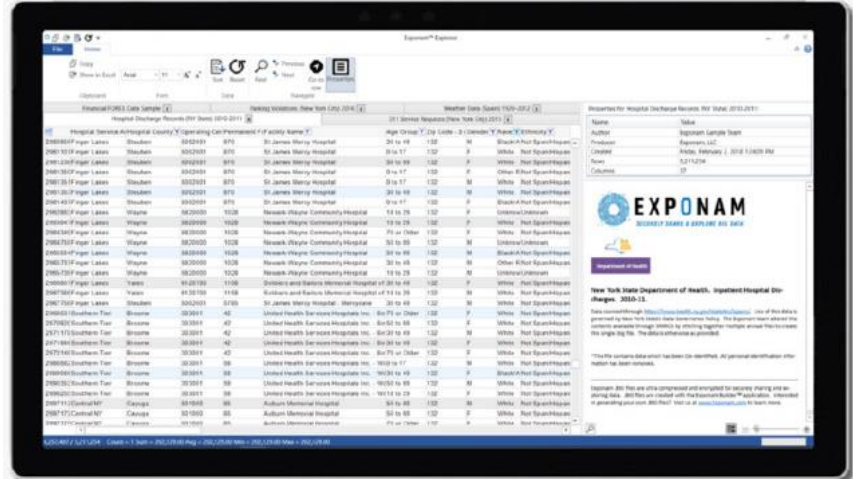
Exponam™ Explorer

File Home

Copy
Show in Excel Arial 11

Clipboard Font

Sort Reset Find Previous Next Go to row Properties

Data Navigate

Financial FOREX Data Sample | Parking Violations (New York City) 2016 | Weather Data (Spain) 1920–2012
Hospital Discharge Records (NY State) 2010-2011 | 311 Service Requests (New York City) 2011

Hospital Service Area | Hospital County | Operating Cert | Permanent F | Facility Name | Age Group | Zip Code - 3 | Gender | Race | Ethnicity

Finger Lakes | Steuben | 5002001 | 870 | St James Mercy Hospital | 30 to 49 | 132 | M | Black | Not Span/Hispan
Finger Lakes | Steuben | 5002001 | 870 | St James Mercy Hospital | 0 to 17 | 132 | M | White | Not Span/Hispan
Finger Lakes | Wayne | 5820000 | 1028 | Newark-Wayne Community Hospital | 18 to 29 | 132 | F | Unknown | Unknown
Finger Lakes | Yates | | 1108 | Soldiers and Sailors Memorial Hospital | | 132 | F | White | Not Span/Hispan
Southern Tier | Broome | 303001 | 42 | United Health Services Hospitals Inc. | 70 or Older | 137 | F | White | Not Span/Hispan
Central NY | Cayuga | 501000 | 85 | Auburn Memorial Hospital | 50 to 69 | 130 | M | White | Not Span/Hispan

Properties for: Hospital Discharge Records (NY State) 2010-2011

| Name | Value |
|---|---|
| Author | Exponam Sample Team |
| Producer | Exponam, LLC |
| Created | Friday, February 2, 2018 12:40:09 PM |
| Rows | 5,211,254 |
| Columns | 37 |

EXPONAM
DISCOVER SHARE & EXPLORE BIG DATA

Department of Health

New York State Department of Health. Inpatient Hospital Discharges. 2010-11.

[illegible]

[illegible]

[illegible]

Count = 5 Sum = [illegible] Avg = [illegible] Min = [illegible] Max = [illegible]